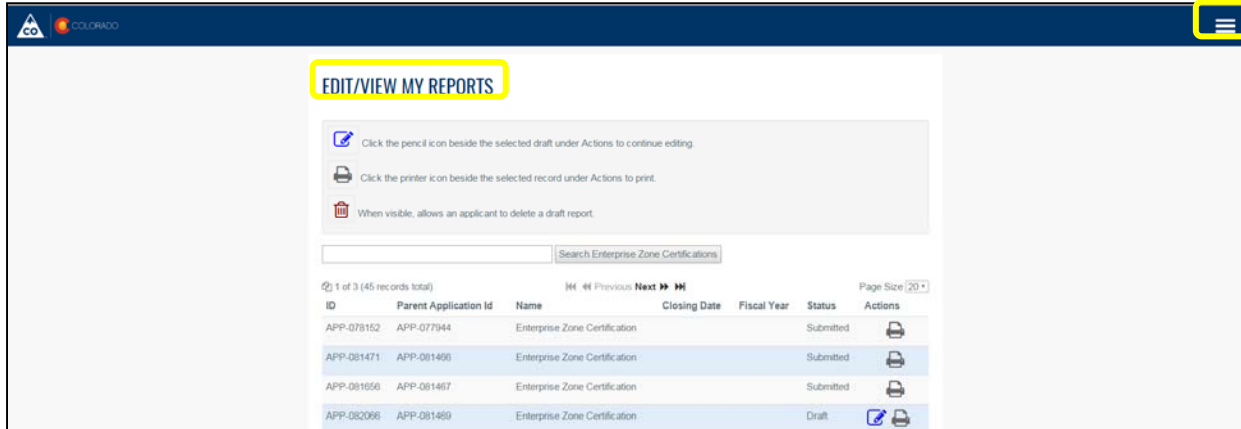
CO COLORADO

EDIT/VIEW MY REPORTS

Click the pencil icon beside the selected draft under Actions to continue editing.

Click the printer icon beside the selected record under Actions to print.

When visible, allows an applicant to delete a draft report.

Search Enterprise Zone Certifications

1 of 3 (45 records total)

Previous Next

Page Size 20

| ID | Parent Application Id | Name | Closing Date | Fiscal Year | Status | Actions |
|---|---|---|---|---|---|---|
| APP-078152 | APP-077944 | Enterprise Zone Certification | | | Submitted | |
| APP-081471 | APP-081466 | Enterprise Zone Certification | | | Submitted | |
| APP-081656 | APP-081467 | Enterprise Zone Certification | | | Submitted | |
| APP-082066 | APP-081469 | Enterprise Zone Certification | | | Draft | |